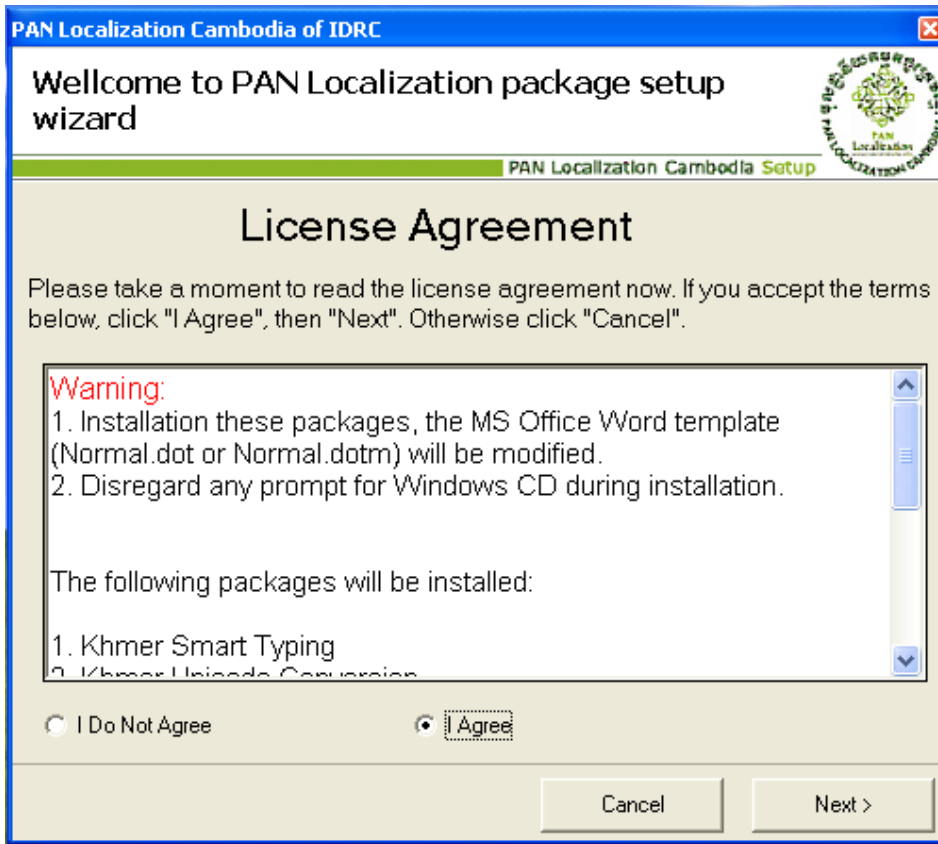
PAN Localization Cambodia of IDRC

Wellcome to PAN Localization package setup wizard

PAN Localization Cambodia Setup

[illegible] PAN Localization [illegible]

License Agreement

Please take a moment to read the license agreement now. If you accept the terms below, click "I Agree", then "Next". Otherwise click "Cancel".

Warning:
1. Installation these packages, the MS Office Word template (Normal.dot or Normal.dotm) will be modified.
2. Disregard any prompt for Windows CD during installation.

The following packages will be installed:

1. Khmer Smart Typing
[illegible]

I Do Not Agree

I Agree

Cancel

Next >